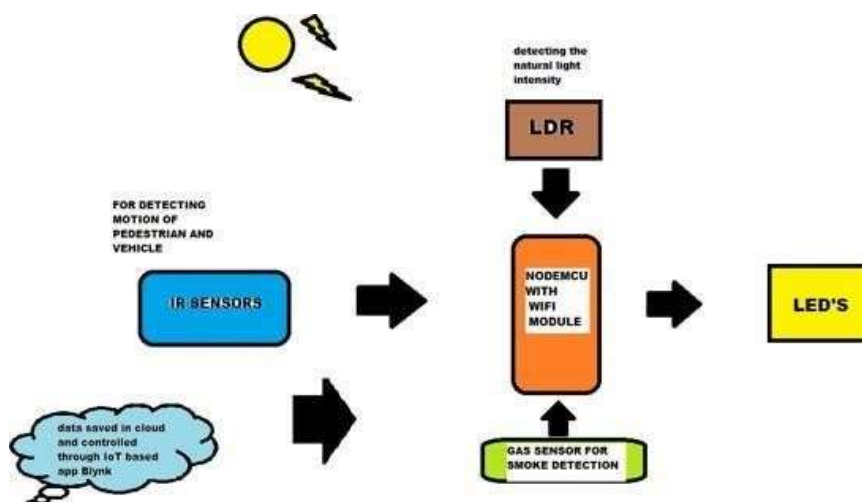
detecting the natural light intensity

LDR

FOR DETECTING MOTION OF PEDESTRIAN AND VEHICLE

IR SENSORS

NODEMCU WITH WIFI MODULE

LED'S

data saved in cloud and controlled through IoT based app Blynk

GAS SENSOR FOR SMOKE DETECTION